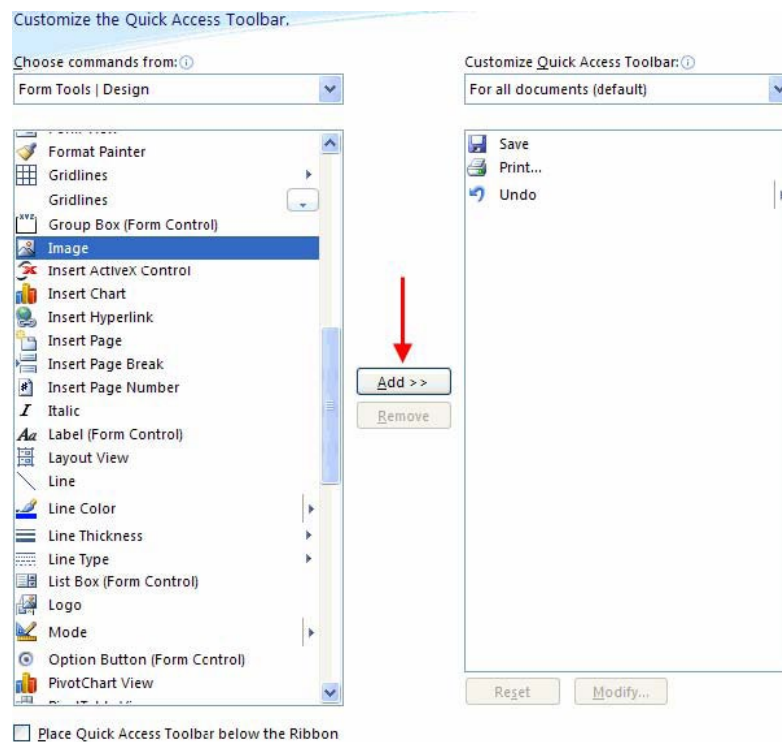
Customize the Quick Access Toolbar.

Choose commands from:

Form Tools | Design

Format Painter
Gridlines
Gridlines
Group Box (Form Control)
Image
Insert ActiveX Control
Insert Chart
Insert Hyperlink
Insert Page
Insert Page Break
Insert Page Number
Italic
Label (Form Control)
Layout View
Line
Line Color
Line Thickness
Line Type
List Box (Form Control)
Logo
Mode
Option Button (Form Control)
PivotChart View

Add >>

Remove

Customize Quick Access Toolbar:

For all documents (default)

Save
Print...
Undo

Reset

Modify...

Place Quick Access Toolbar below the Ribbon